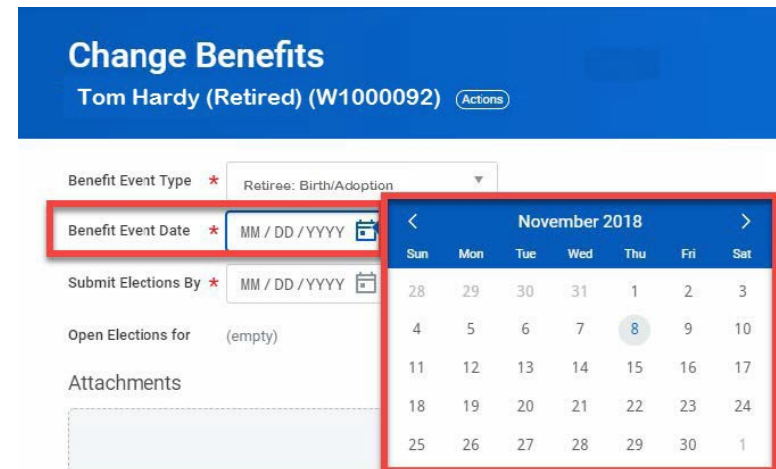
Change Benefits
Tom Hardy (Retired) (W1000092) Actions

Benefit Event Type * Retiree: Birth/Adoption

Benefit Event Date * MM / DD / YYYY

Submit Elections By * MM / DD / YYYY

Open Elections for (empty)

Attachments

November 2018

| Sun | Mon | Tue | Wed | Thu | Fri | Sat |
|---|---|---|---|---|---|---|
| 28 | 29 | 30 | 31 | 1 | 2 | 3 |
| 4 | 5 | 6 | 7 | 8 | 9 | 10 |
| 11 | 12 | 13 | 14 | 15 | 16 | 17 |
| 18 | 19 | 20 | 21 | 22 | 23 | 24 |
| 25 | 26 | 27 | 28 | 29 | 30 | 1 |